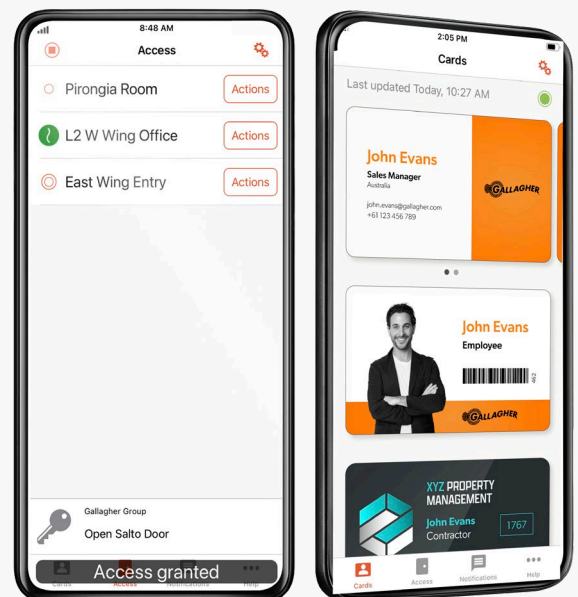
8:48 AM

Access

Pirongia Room

Actions

L2 W Wing Office

Actions

East Wing Entry

Actions

Gallagher Group

Open Salto Door

Cards

Access

Notifications

Help

Access granted

2:05 PM

Cards

Last updated Today, 10:27 AM

John Evans

Sales Manager

Australia

john.evans@gallagher.com

+61 123 456 789

GALLAGHER

John Evans

Employee

GALLAGHER

XYZ PROPERTY MANAGEMENT

John Evans

Contractor

1767

Cards

Access

Notifications

Help